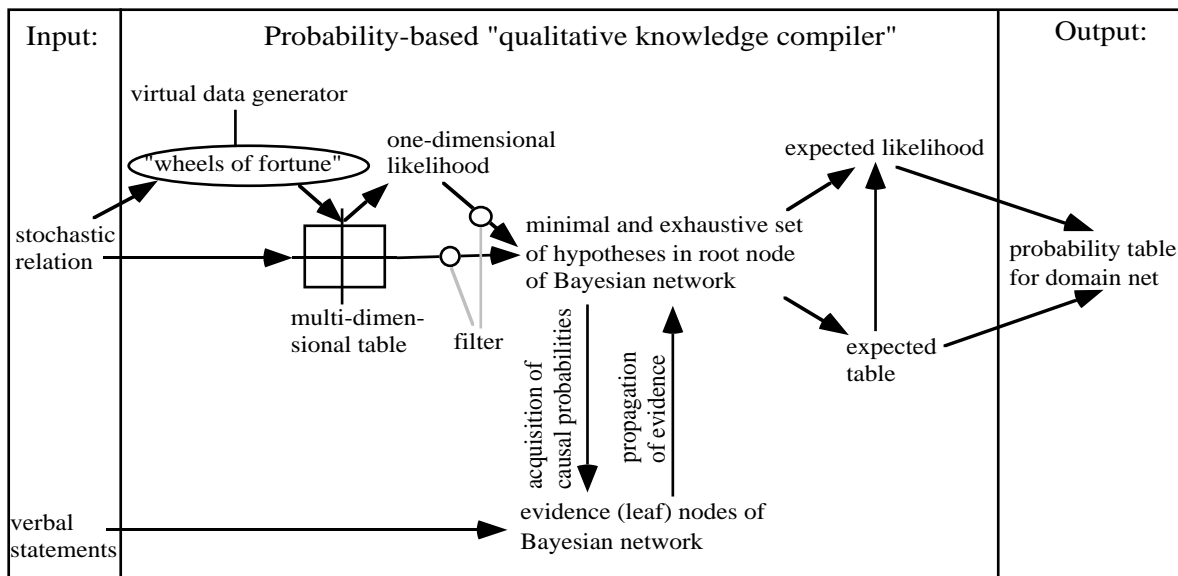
Input:

Probability-based "qualitative knowledge compiler"

Output:

virtual data generator

"wheels of fortune"

one-dimensional likelihood

expected likelihood

stochastic relation

minimal and exhaustive set of hypotheses in root node of Bayesian network

probability table for domain net

multi-dimensional table

filter

acquisition of causal probabilities

propagation of evidence

expected table

verbal statements

evidence (leaf) nodes of Bayesian network